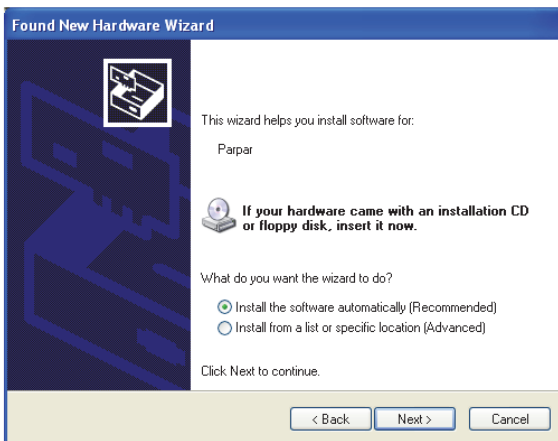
Found New Hardware Wizard

This wizard helps you install software for:

Parpar

If your hardware came with an installation CD or floppy disk, insert it now.

What do you want the wizard to do?

Install the software automatically (Recommended)
Install from a list or specific location (Advanced)

Click Next to continue.

< Back
Next >
Cancel